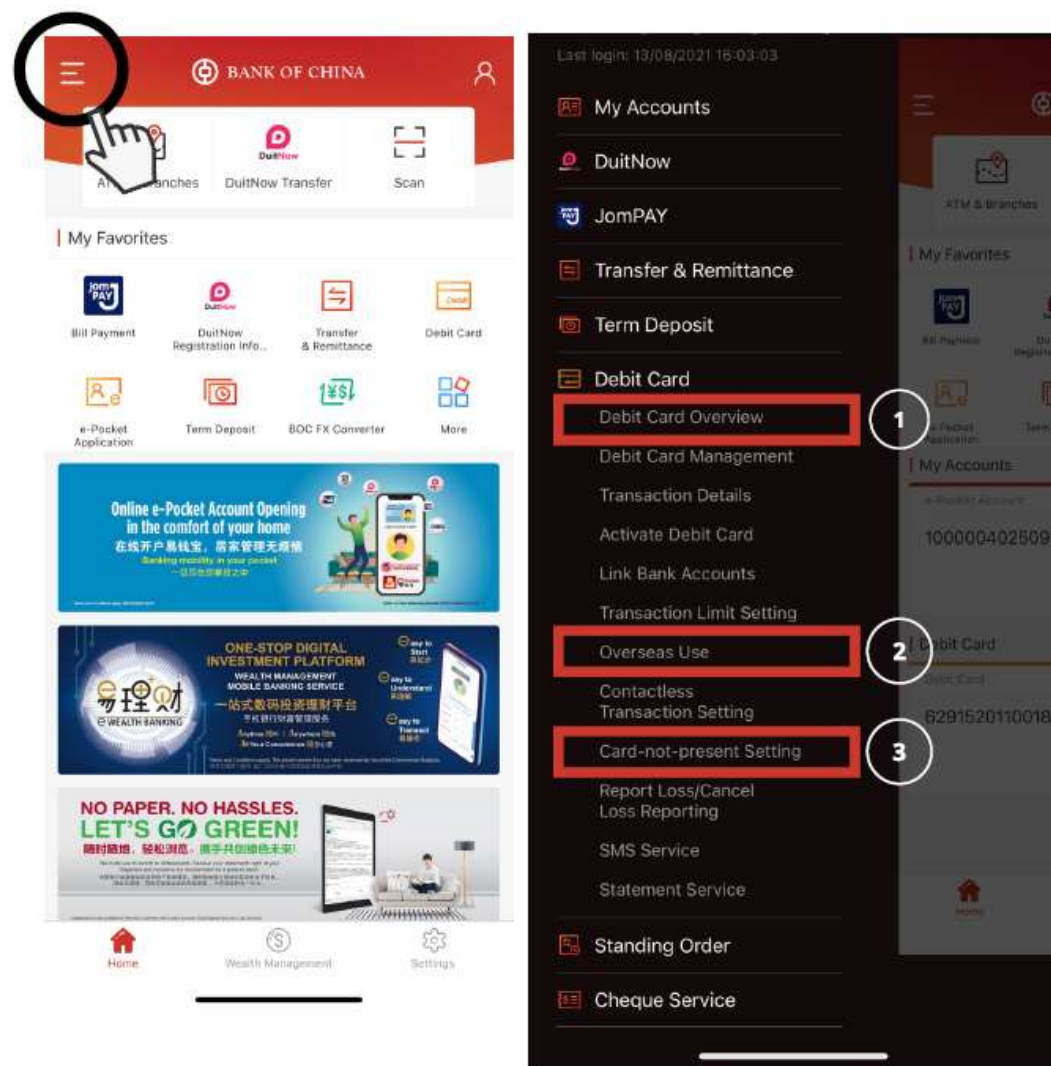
BANK OF CHINA

ATM & Branches
DuitNow
DuitNow Transfer
Scan

My Favorites

JomPAY
Bill Payment
DuitNow
DuitNow Registration Info...
Transfer & Remittance
Debit Card
e-Pocket Application
Term Deposit
BOC FX Converter
More

Online e-Pocket Account Opening in the comfort of your home
在线开户易钱宝，居家管理无疫情
Banking mobility in your pocket
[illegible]

ONE-STOP DIGITAL INVESTMENT PLATFORM
WEALTH MANAGEMENT MOBILE BANKING SERVICE
一站式数码投资理财平台
手机银行财富管理服务
易理财
E-WEALTH BANKING
Easy to Start
Easy to Understand
Easy to Transact

NO PAPER. NO HASSLES.
LET'S GO GREEN!
随时随地，轻松浏览，携手共创绿色未来!

Home
Wealth Management
Settings

Last login: 13/08/2021 16:03:03

My Accounts
DuitNow
JomPAY
Transfer & Remittance
Term Deposit
Debit Card
Debit Card Overview
1
Debit Card Management
Transaction Details
Activate Debit Card
Link Bank Accounts
Transaction Limit Setting
Overseas Use
2
Contactless Transaction Setting
Card-not-present Setting
3
Report Loss/Cancel Loss Reporting
SMS Service
Statement Service
Standing Order
Cheque Service

ATM & Branches
My Favorites
Bill Payment
e-Pocket Application
My Accounts
e-Pocket Account
100000402509
Debit Card
Debit Card
6291520110018
Home